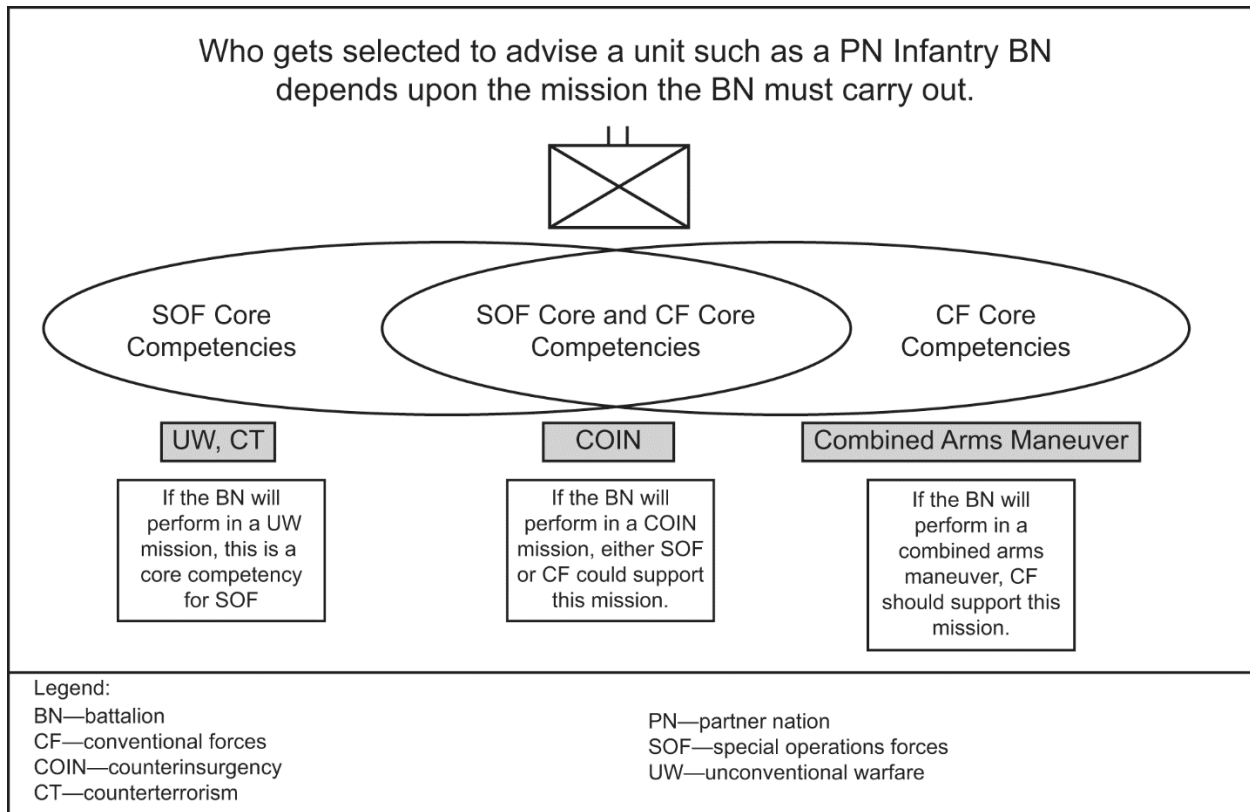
Who gets selected to advise a unit such as a PN Infantry BN depends upon the mission the BN must carry out.

SOF Core Competencies

SOF Core and CF Core Competencies

CF Core Competencies

UW, CT

COIN

Combined Arms Maneuver

If the BN will perform in a UW mission, this is a core competency for SOF

If the BN will perform in a COIN mission, either SOF or CF could support this mission.

If the BN will perform in a combined arms maneuver, CF should support this mission.

Legend:
BN—battalion
CF—conventional forces
COIN—counterinsurgency
CT—counterterrorism

PN—partner nation
SOF—special operations forces
UW—unconventional warfare